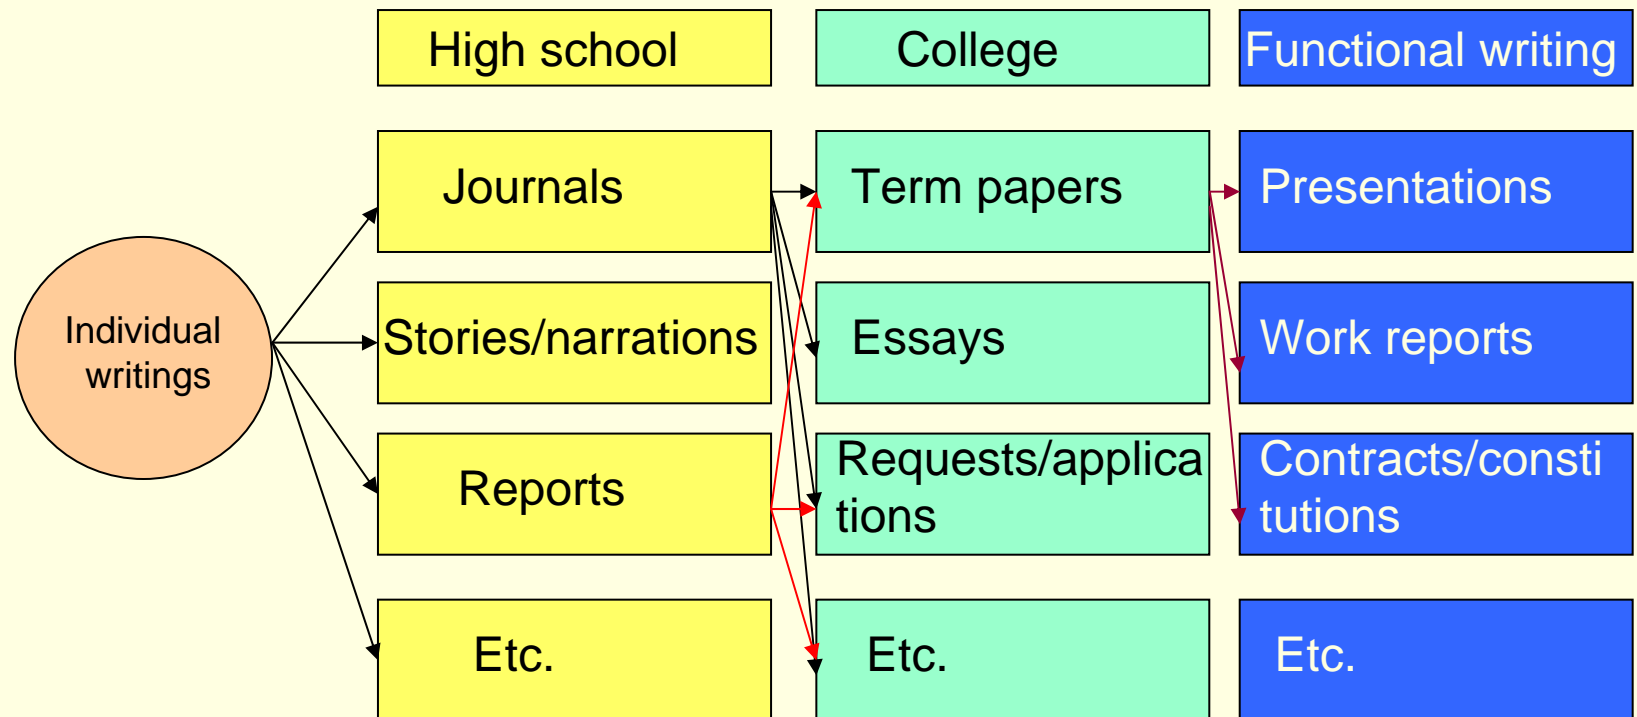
| High school | College | Functional writing |
|---|---|---|
| Journals | Term papers | Presentations |
| Stories/narrations | Essays | Work reports |
| Reports | Requests/applications | Contracts/constitutions |
| Etc. | Etc. | Etc. |

Individual writings